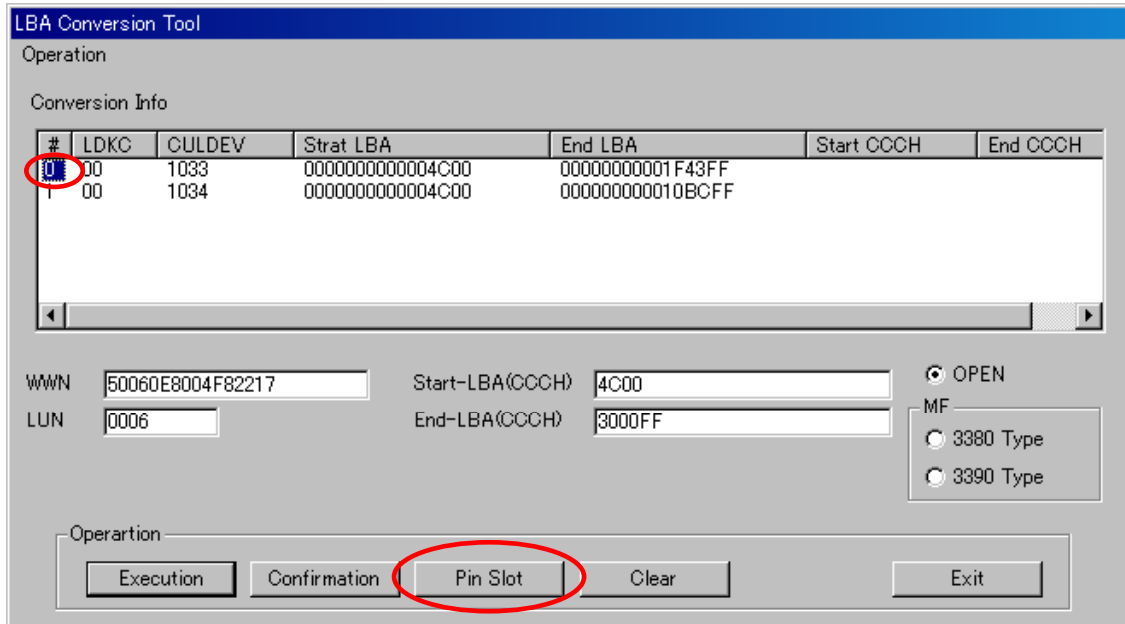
LBA Conversion Tool

Operation

Conversion Info

| # | LDKC | CULDEV | Strat LBA | End LBA | Start CCCH | End CCCH |
|---|---|---|---|---|---|---|
| 0 | 00 | 1033 | 0000000000004C00 | 00000000001F43FF | | |
| 1 | 00 | 1034 | 0000000000004C00 | 000000000010BCFF | | |

WWN 50060E8004F82217
LUN 0006
Start-LBA(CCCH) 4C00
End-LBA(CCCH) 3000FF

OPEN
MF
3380 Type
3390 Type

Operartion
Execution
Confirmation
Pin Slot
Clear
Exit